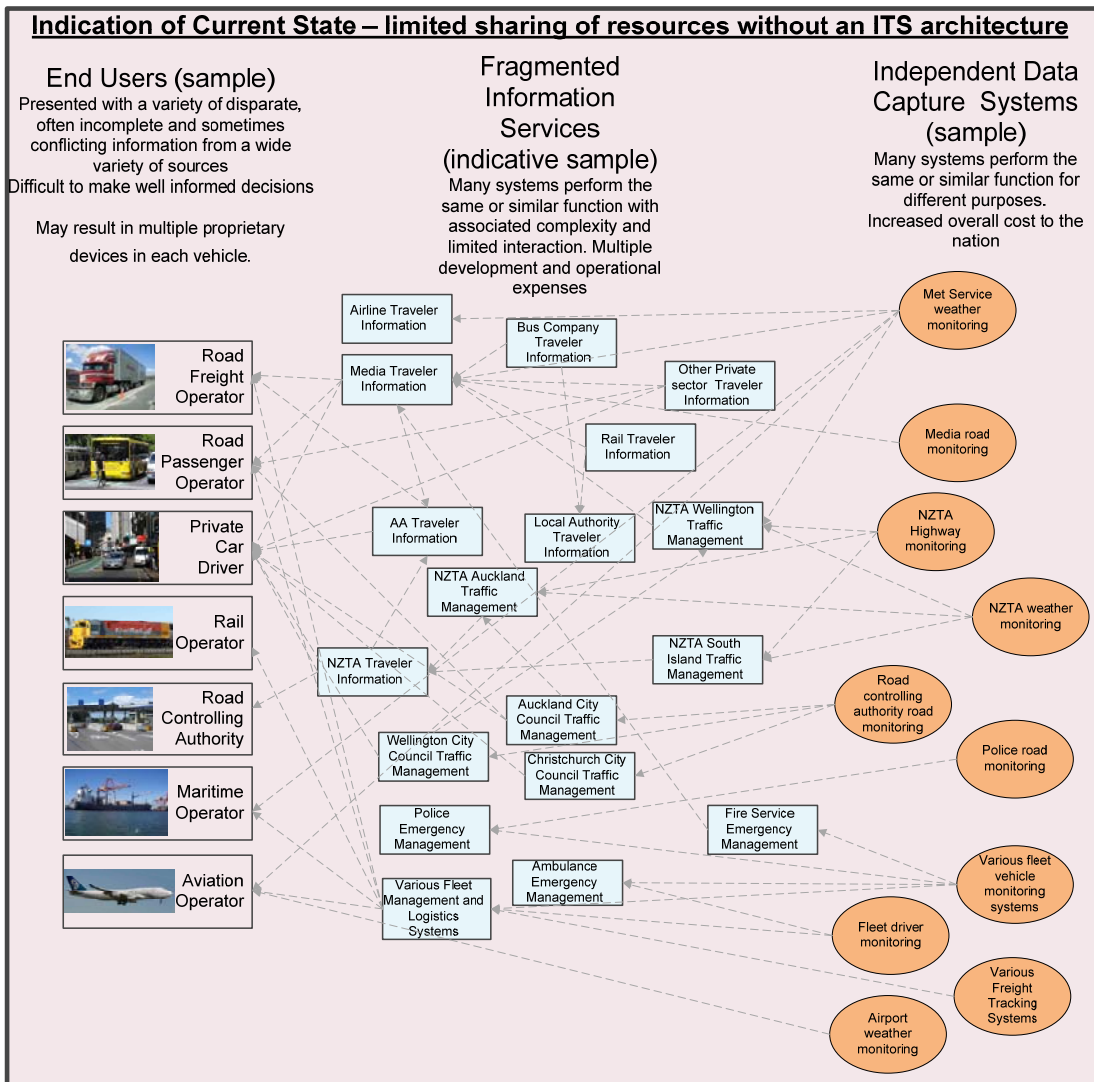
Indication of Current State – limited sharing of resources without an ITS architecture

End Users (sample)
Presented with a variety of disparate, often incomplete and sometimes conflicting information from a wide variety of sources
Difficult to make well informed decisions

May result in multiple proprietary devices in each vehicle.

Fragmented Information Services (indicative sample)
Many systems perform the same or similar function with associated complexity and limited interaction. Multiple development and operational expenses

Independent Data Capture Systems (sample)
Many systems perform the same or similar function for different purposes.
Increased overall cost to the nation

Road Freight Operator

Road Passenger Operator

Private Car Driver

Rail Operator

Road Controlling Authority

Maritime Operator

Aviation Operator

Airline Traveler Information

Bus Company Traveler Information

Media Traveler Information

Other Private sector Traveler Information

Rail Traveler Information

AA Traveler Information

Local Authority Traveler Information

NZTA Wellington Traffic Management

NZTA Auckland Traffic Management

NZTA South Island Traffic Management

NZTA Traveler Information

Auckland City Council Traffic Management

Wellington City Council Traffic Management

Christchurch City Council Traffic Management

Police Emergency Management

Fire Service Emergency Management

Ambulance Emergency Management

Various Fleet Management and Logistics Systems

Met Service weather monitoring

Media road monitoring

NZTA Highway monitoring

NZTA weather monitoring

Road controlling authority road monitoring

Police road monitoring

Various fleet vehicle monitoring systems

Fleet driver monitoring

Various Freight Tracking Systems

Airport weather monitoring